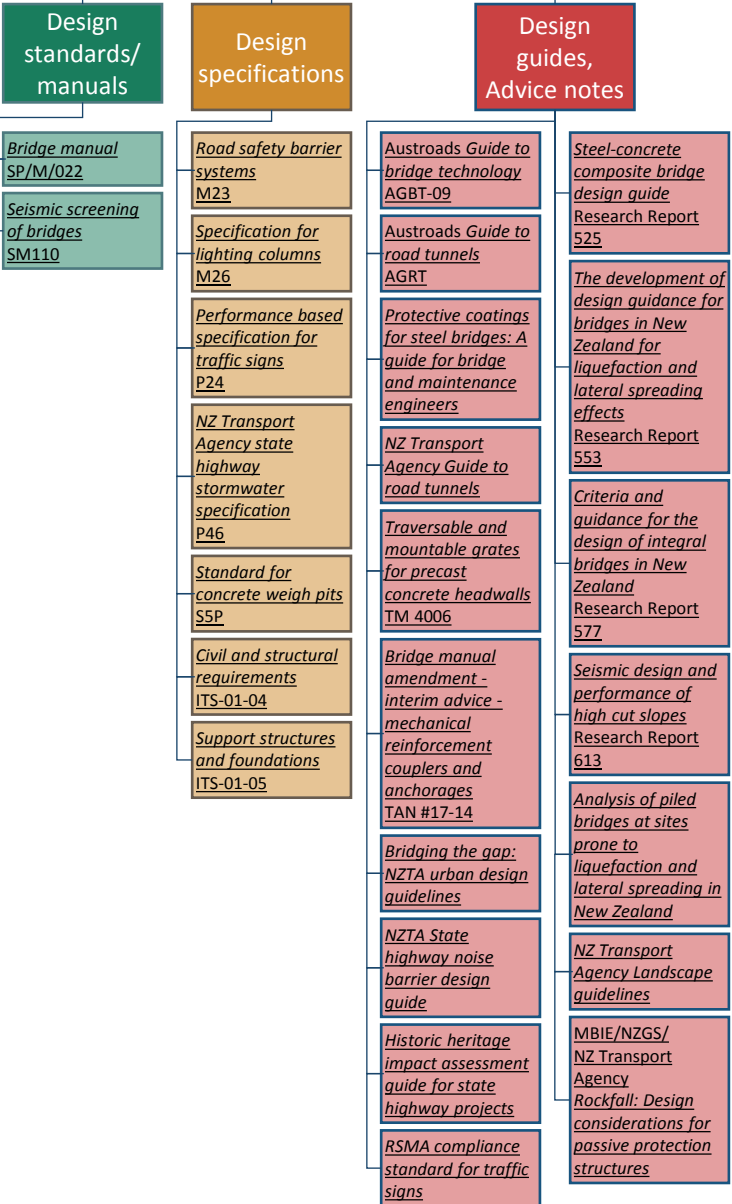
Design standards/ manuals

Bridge manual
SP/M/022

Seismic screening of bridges
SM110

Design specifications

Road safety barrier systems
M23

Specification for lighting columns
M26

Performance based specification for traffic signs
P24

NZ Transport Agency state highway stormwater specification
P46

Standard for concrete weigh pits
S5P

Civil and structural requirements
ITS-01-04

Support structures and foundations
ITS-01-05

Design guides, Advice notes

Austroads Guide to bridge technology
AGBT-09

Austroads Guide to road tunnels
AGRT

Protective coatings for steel bridges: A guide for bridge and maintenance engineers

NZ Transport Agency Guide to road tunnels

Traversable and mountable grates for precast concrete headwalls
TM 4006

Bridge manual amendment - interim advice - mechanical reinforcement couplers and anchorages
TAN #17-14

Bridging the gap: NZTA urban design guidelines

NZTA State highway noise barrier design guide

Historic heritage impact assessment guide for state highway projects

RSMA compliance standard for traffic signs

Steel-concrete composite bridge design guide
Research Report 525

The development of design guidance for bridges in New Zealand for liquefaction and lateral spreading effects
Research Report 553

Criteria and guidance for the design of integral bridges in New Zealand
Research Report 577

Seismic design and performance of high cut slopes
Research Report 613

Analysis of piled bridges at sites prone to liquefaction and lateral spreading in New Zealand

NZ Transport Agency Landscape guidelines

MBIE/NZGS/ NZ Transport Agency
Rockfall: Design considerations for passive protection structures